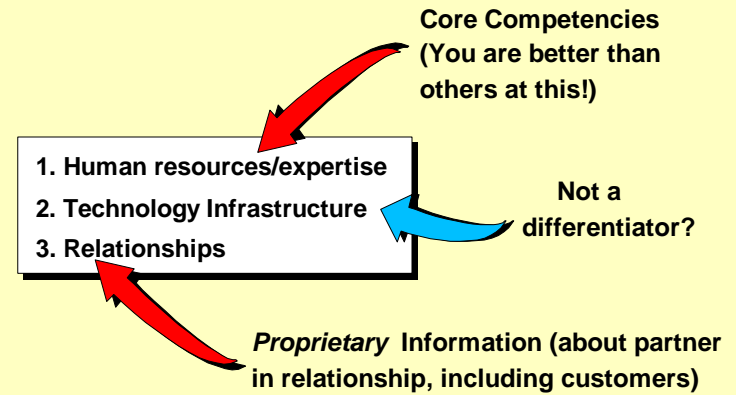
Core Competencies (You are better than others at this!)

1. Human resources/expertise
2. Technology Infrastructure
3. Relationships

Not a differentiator?

*Proprietary* Information (about partner in relationship, including customers)